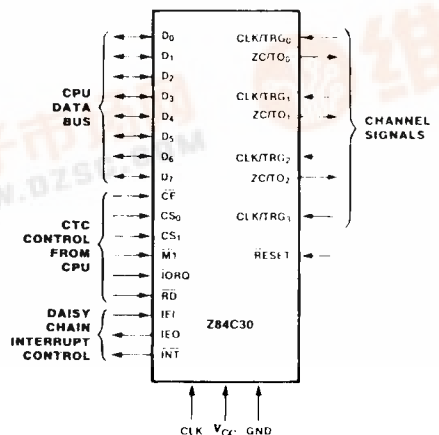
CPU DATA BUS

$D_0$
$D_1$
$D_2$
$D_3$
$D_4$
$D_5$
$D_6$
$D_7$

CTC CONTROL FROM CPU

$\overline{CE}$
$CS_0$
$CS_1$
$\overline{M1}$
$\overline{IORQ}$
$\overline{RD}$

DAISY CHAIN INTERRUPT CONTROL

IEI
IEO
$\overline{INT}$

Z84C30

CLK/TRG$_0$
ZC/TO$_0$
CLK/TRG$_1$
ZC/TO$_1$
CLK/TRG$_2$
ZC/TO$_2$
CLK/TRG$_3$

CHANNEL SIGNALS

$\overline{RESET}$

CLK
$V_{CC}$
GND